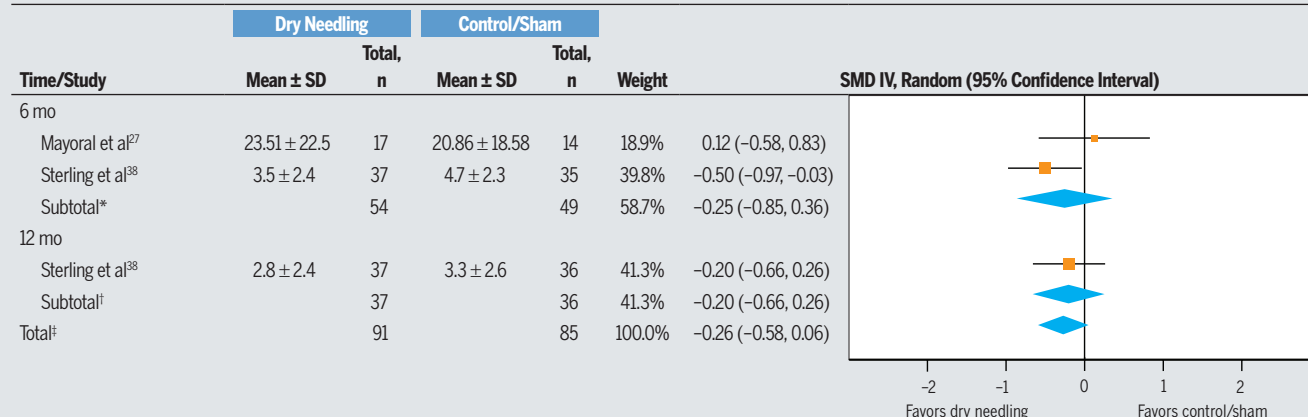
| | Dry Needling | | Control/Sham | | | | |
|---|---|---|---|---|---|---|---|
| Time/Study | Mean ± SD | Total, n | Mean ± SD | Total, n | Weight | | SMD IV, Random (95% Confidence Interval) |
| 6 mo | | | | | | | |
| Mayoral et al$^{27}$ | 23.51 ± 22.5 | 17 | 20.86 ± 18.58 | 14 | 18.9% | 0.12 (−0.58, 0.83) | |
| Sterling et al$^{38}$ | 3.5 ± 2.4 | 37 | 4.7 ± 2.3 | 35 | 39.8% | −0.50 (−0.97, −0.03) | |
| Subtotal* | | 54 | | 49 | 58.7% | −0.25 (−0.85, 0.36) | |
| 12 mo | | | | | | | |
| Sterling et al$^{38}$ | 2.8 ± 2.4 | 37 | 3.3 ± 2.6 | 36 | 41.3% | −0.20 (−0.66, 0.26) | |
| Subtotal$^{†}$ | | 37 | | 36 | 41.3% | −0.20 (−0.66, 0.26) | |
| Total$^{‡}$ | | 91 | | 85 | 100.0% | −0.26 (−0.58, 0.06) | |

−2 −1 0 1 2
Favors dry needling Favors control/sham